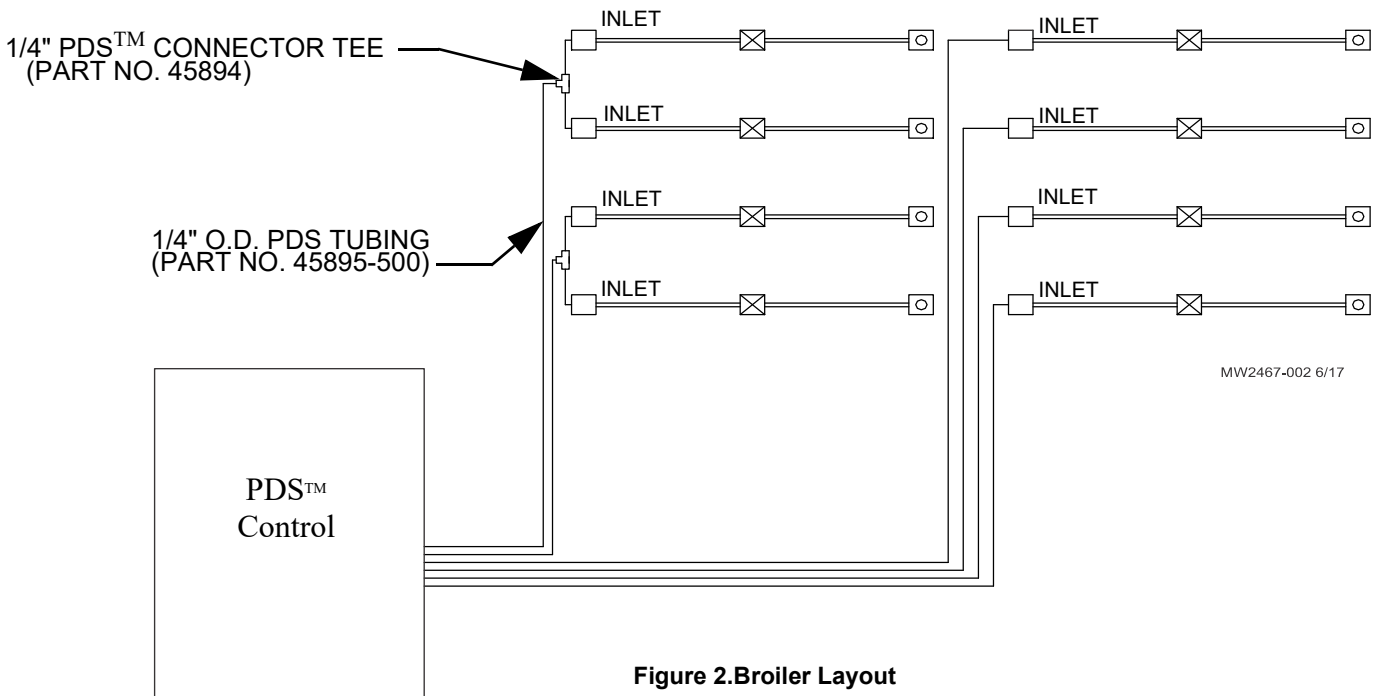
1/4" PDS$^{TM}$ CONNECTOR TEE (PART NO. 45894)

INLET

INLET

INLET

INLET

INLET

INLET

INLET

INLET

1/4" O.D. PDS TUBING (PART NO. 45895-500)

MW2467-002 6/17

PDS$^{TM}$ Control

Figure 2.Broiler Layout